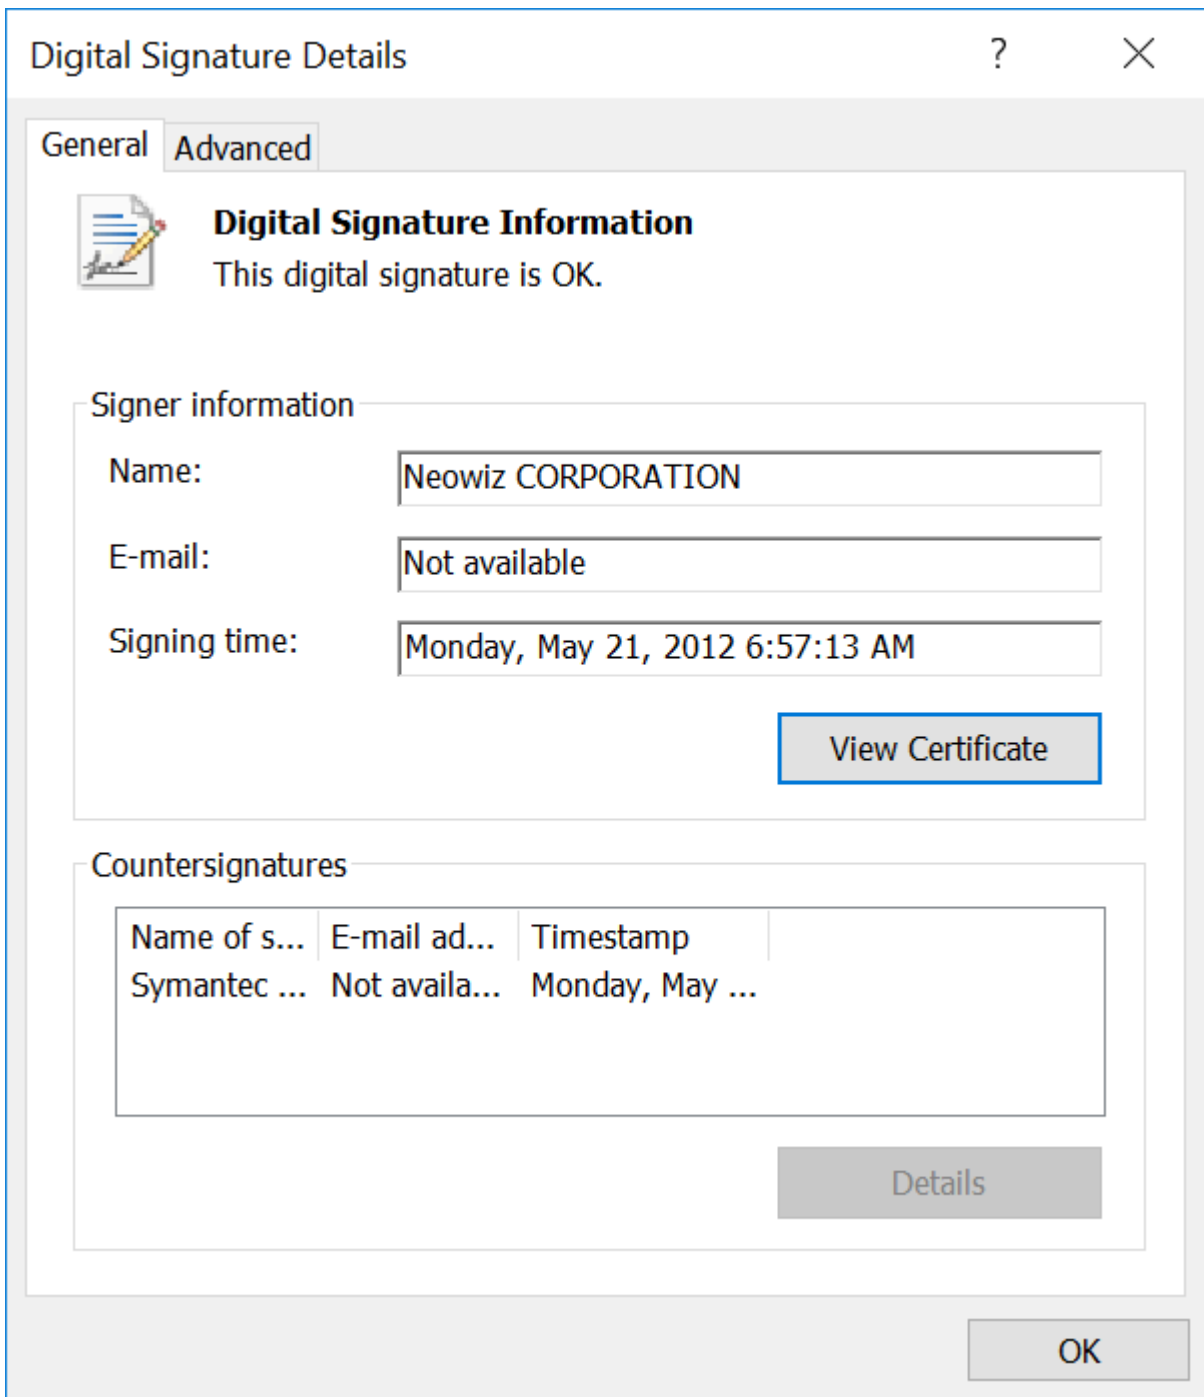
Digital Signature Details ? X

General Advanced

Digital Signature Information
This digital signature is OK.

Signer information

Name: Neowiz CORPORATION

E-mail: Not available

Signing time: Monday, May 21, 2012 6:57:13 AM

View Certificate

Countersignatures

| Name of s... | E-mail ad... | Timestamp |
|---|---|---|
| Symantec ... | Not availa... | Monday, May ... |

Details

OK